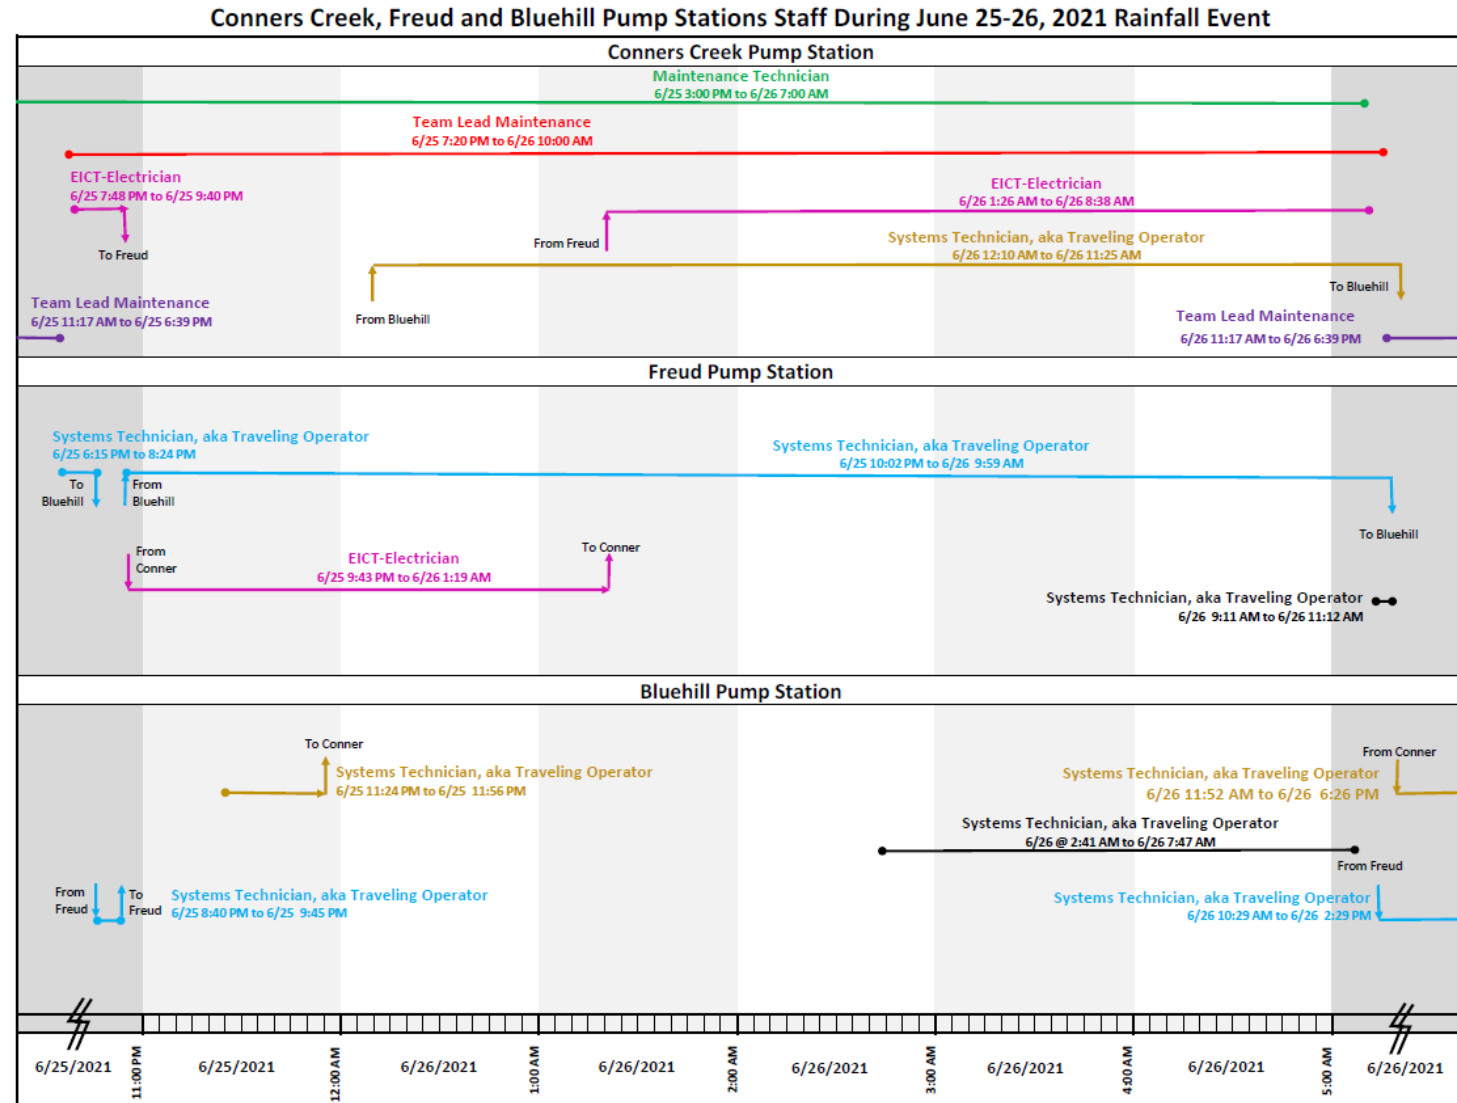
Conners Creek, Freud and Bluehill Pump Stations Staff During June 25-26, 2021 Rainfall Event

Conners Creek Pump Station

Maintenance Technician
6/25 3:00 PM to 6/26 7:00 AM

Team Lead Maintenance
6/25 7:20 PM to 6/26 10:00 AM

EICT-Electrician
6/25 7:48 PM to 6/25 9:40 PM

To Freud

EICT-Electrician
6/26 1:26 AM to 6/26 8:38 AM

From Freud

Systems Technician, aka Traveling Operator
6/26 12:10 AM to 6/26 11:25 AM

To Bluehill

Team Lead Maintenance
6/25 11:17 AM to 6/25 6:39 PM

From Bluehill

Team Lead Maintenance
6/26 11:17 AM to 6/26 6:39 PM

Freud Pump Station

Systems Technician, aka Traveling Operator
6/25 6:15 PM to 8:24 PM

To Bluehill

From Bluehill

Systems Technician, aka Traveling Operator
6/25 10:02 PM to 6/26 9:59 AM

To Bluehill

From Conner

EICT-Electrician
6/25 9:43 PM to 6/26 1:19 AM

To Conner

Systems Technician, aka Traveling Operator
6/26 9:11 AM to 6/26 11:12 AM

Bluehill Pump Station

To Conner

Systems Technician, aka Traveling Operator
6/25 11:24 PM to 6/25 11:56 PM

From Conner

Systems Technician, aka Traveling Operator
6/26 11:52 AM to 6/26 6:26 PM

Systems Technician, aka Traveling Operator
6/26 @ 2:41 AM to 6/26 7:47 AM

From Freud

From Freud

To Freud

Systems Technician, aka Traveling Operator
6/25 8:40 PM to 6/25 9:45 PM

Systems Technician, aka Traveling Operator
6/26 10:29 AM to 6/26 2:29 PM

6/25/2021 11:00 PM 6/25/2021 12:00 AM 6/26/2021 1:00 AM 6/26/2021 2:00 AM 6/26/2021 3:00 AM 6/26/2021 4:00 AM 6/26/2021 5:00 AM 6/26/2021